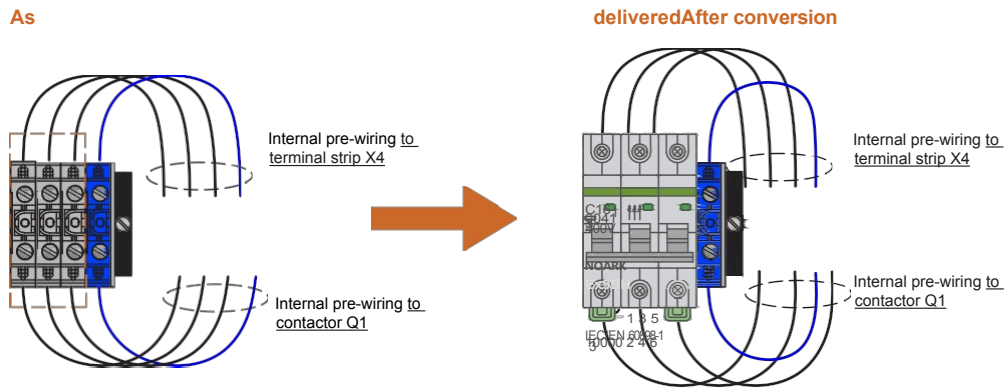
As

deliveredAfter conversion

Internal pre-wiring to terminal strip X4

Internal pre-wiring to contactor Q1

Internal pre-wiring to terminal strip X4

Internal pre-wiring to contactor Q1

C10
6041
400V

NOARK

1 3 5

IEC/EN 60898-1
10000 2 4 6
3